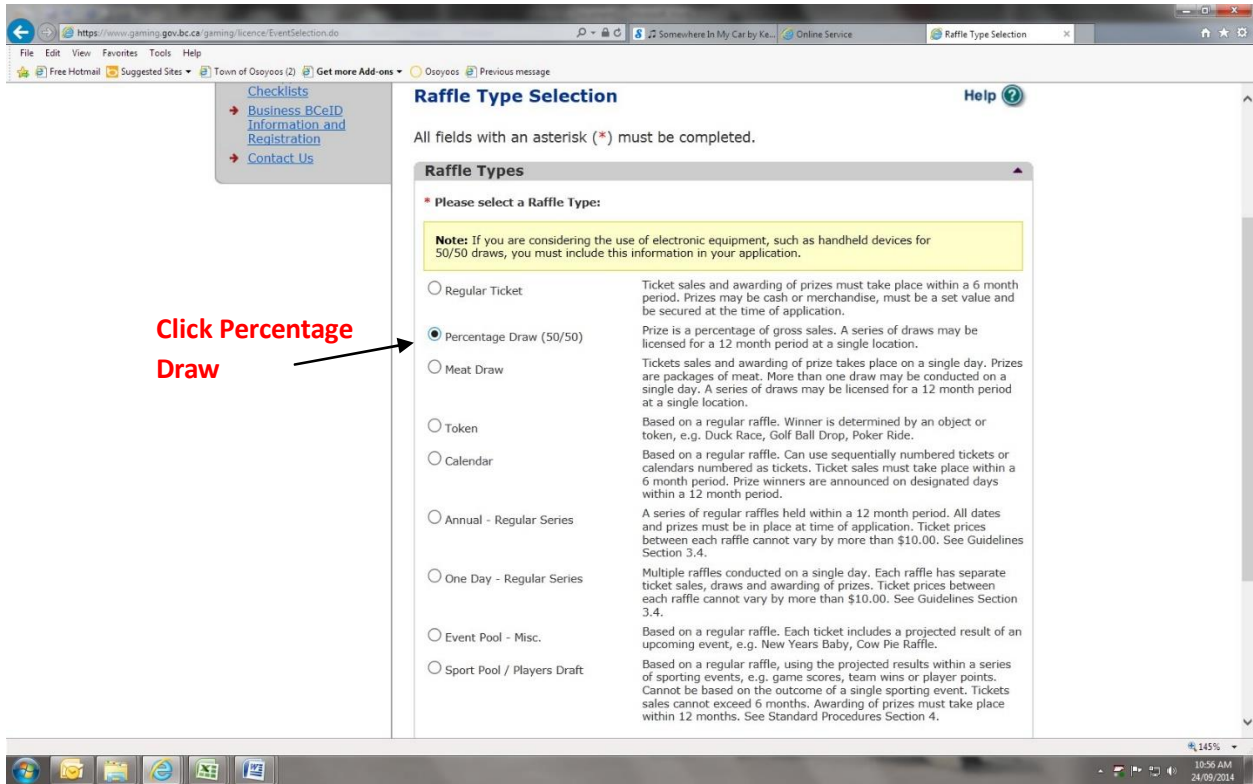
https://www.gaming.gov.bc.ca/gaming/licence/EventSelection.do
Somewhere In My Car by Ke...
Online Service
Raffle Type Selection

File Edit View Favorites Tools Help

Free Hotmail Suggested Sites Town of Osoyoos (2) Get more Add-ons Osoyoos Previous message

Checklists
Business BCeID Information and Registration
Contact Us

Raffle Type Selection

Help

All fields with an asterisk (*) must be completed.

Raffle Types

* Please select a Raffle Type:

Note: If you are considering the use of electronic equipment, such as handheld devices for 50/50 draws, you must include this information in your application.

Click Percentage Draw

| | |
|---|---|
| Regular Ticket | Ticket sales and awarding of prizes must take place within a 6 month period. Prizes may be cash or merchandise, must be a set value and be secured at the time of application. |
| Percentage Draw (50/50) | Prize is a percentage of gross sales. A series of draws may be licensed for a 12 month period at a single location. |
| Meat Draw | Tickets sales and awarding of prize takes place on a single day. Prizes are packages of meat. More than one draw may be conducted on a single day. A series of draws may be licensed for a 12 month period at a single location. |
| Token | Based on a regular raffle. Winner is determined by an object or token, e.g. Duck Race, Golf Ball Drop, Poker Ride. |
| Calendar | Based on a regular raffle. Can use sequentially numbered tickets or calendars numbered as tickets. Ticket sales must take place within a 6 month period. Prize winners are announced on designated days within a 12 month period. |
| Annual - Regular Series | A series of regular raffles held within a 12 month period. All dates and prizes must be in place at time of application. Ticket prices between each raffle cannot vary by more than $10.00. See Guidelines Section 3.4. |
| One Day - Regular Series | Multiple raffles conducted on a single day. Each raffle has separate ticket sales, draws and awarding of prizes. Ticket prices between each raffle cannot vary by more than $10.00. See Guidelines Section 3.4. |
| Event Pool - Misc. | Based on a regular raffle. Each ticket includes a projected result of an upcoming event, e.g. New Years Baby, Cow Pie Raffle. |
| Sport Pool / Players Draft | Based on a regular raffle, using the projected results within a series of sporting events, e.g. game scores, team wins or player points. Cannot be based on the outcome of a single sporting event. Tickets sales cannot exceed 6 months. Awarding of prizes must take place within 12 months. See Standard Procedures Section 4. |

145%

10:56 AM
24/09/2014